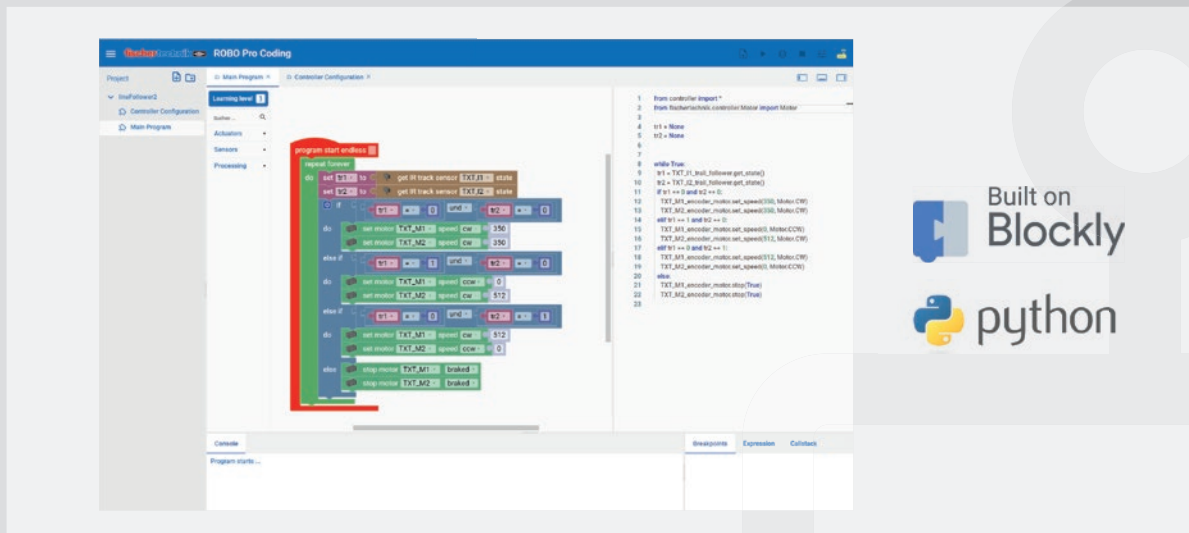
fischertechnik ROBO Pro Coding

Project

lineFollower2
Controller Configuration
Main Program

Main Program ×
Controller Configuration ×

Learning level 1
Suchen ...
Actuators
Sensors
Processing

program start endless
repeat forever
do set tr1 to get IR track sensor TXT_I1 state
set tr2 to get IR track sensor TXT_I2 state
if tr1 = 0 und tr2 = 0
do set motor TXT_M1 speed cw 350
set motor TXT_M2 speed cw 350
else if tr1 = 1 und tr2 = 0
do set motor TXT_M1 speed ccw 0
set motor TXT_M2 speed cw 512
else if tr1 = 0 und tr2 = 1
do set motor TXT_M1 speed cw 512
set motor TXT_M2 speed ccw 0
else stop motor TXT_M1 braked
stop motor TXT_M2 braked

1 from controller import *
2 from fischertechnik.controller.Motor import Motor
3
4 tr1 = None
5 tr2 = None
6
7
8 while True:
9 tr1 = TXT_I1_trail_follower.get_state()
10 tr2 = TXT_I2_trail_follower.get_state()
11 if tr1 == 0 and tr2 == 0:
12 TXT_M1_encoder_motor.set_speed(350, Motor.CW)
13 TXT_M2_encoder_motor.set_speed(350, Motor.CW)
14 elif tr1 == 1 and tr2 == 0:
15 TXT_M1_encoder_motor.set_speed(0, Motor.CCW)
16 TXT_M2_encoder_motor.set_speed(512, Motor.CW)
17 elif tr1 == 0 and tr2 == 1:
18 TXT_M1_encoder_motor.set_speed(512, Motor.CW)
19 TXT_M2_encoder_motor.set_speed(0, Motor.CCW)
20 else:
21 TXT_M1_encoder_motor.stop(True)
22 TXT_M2_encoder_motor.stop(True)
23

Console
Program starts ...

Breakpoints Expression Callstack

Built on Blockly

python